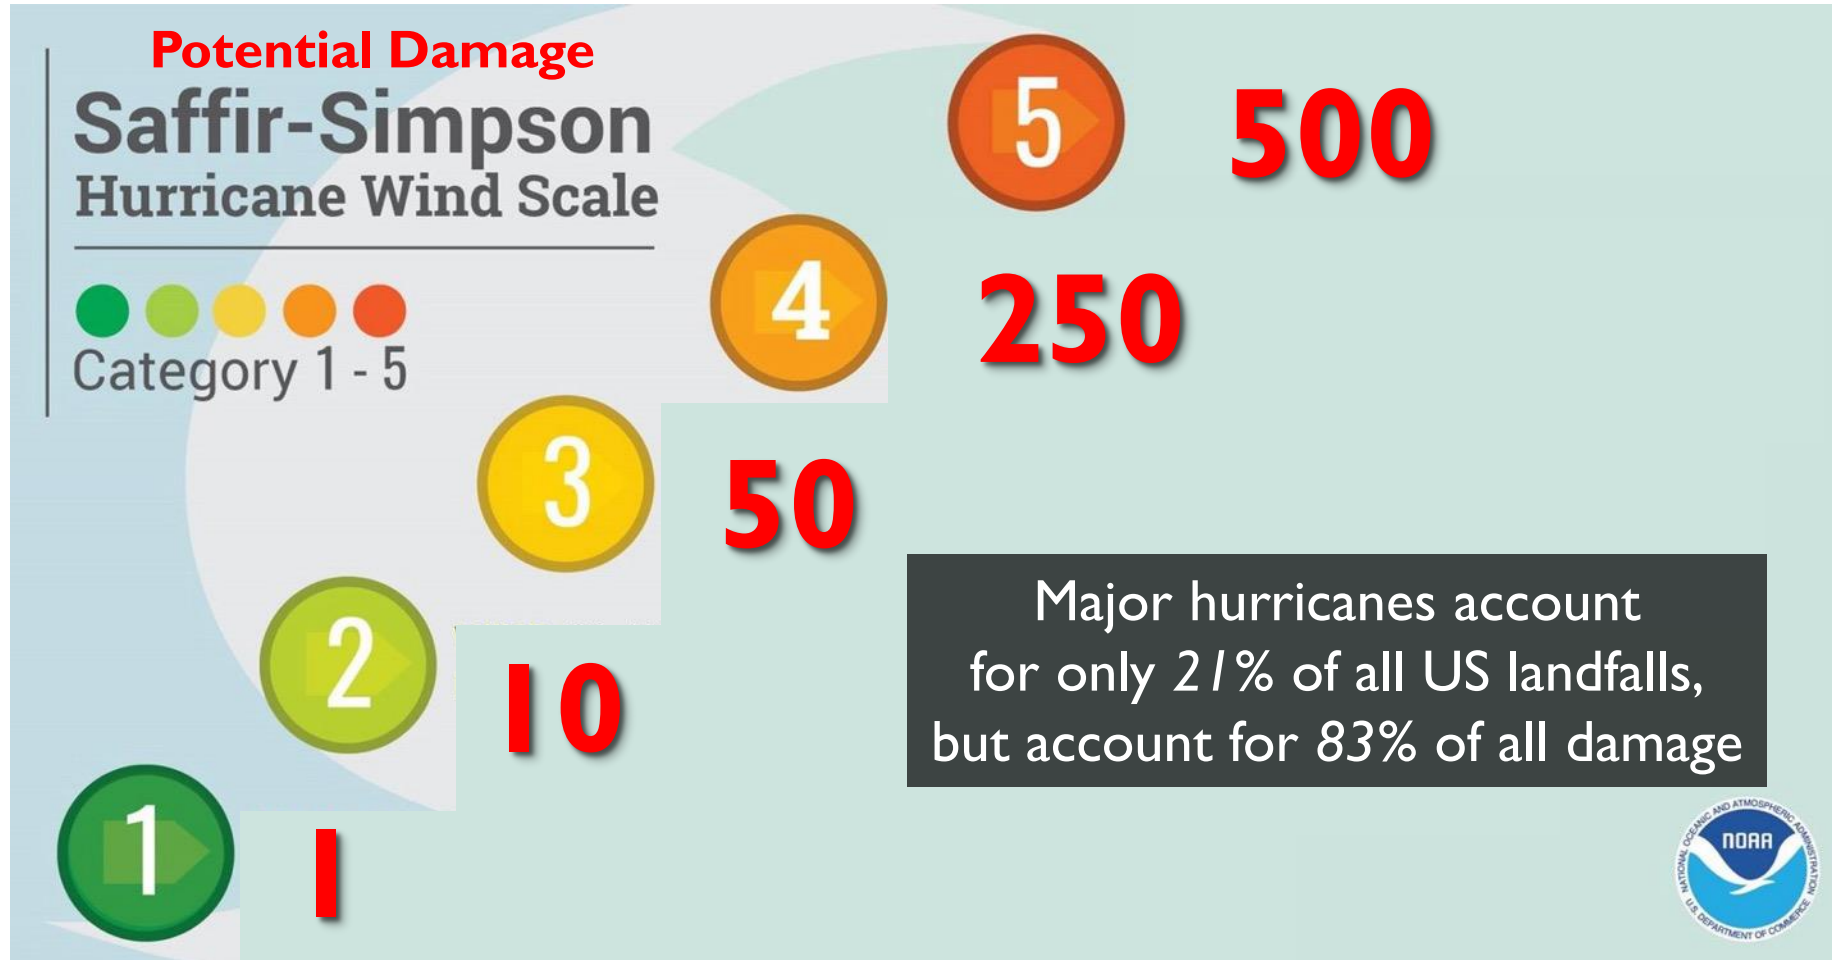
Potential Damage

Saffir-Simpson
Hurricane Wind Scale

Category 1 - 5

5 500

4 250

3 50

2 10

1 1

Major hurricanes account for only 21% of all US landfalls, but account for 83% of all damage

NOAA
NATIONAL OCEANIC AND ATMOSPHERIC ADMINISTRATION
U.S. DEPARTMENT OF COMMERCE